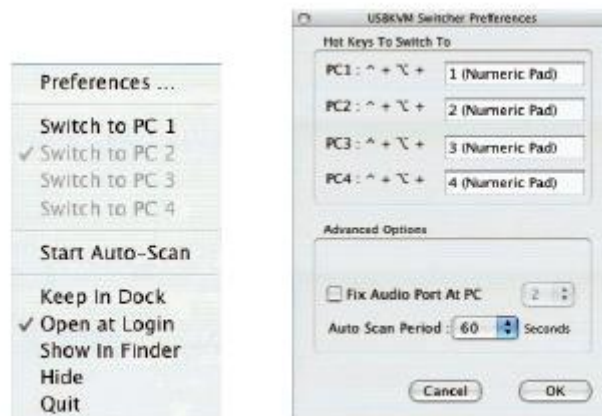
Preferences ...

Switch to PC 1
✓ Switch to PC 2
Switch to PC 3
Switch to PC 4

Start Auto-Scan

Keep In Dock
✓ Open at Login
Show In Finder
Hide
Quit

USBKVM Switcher Preferences

Hot Keys To Switch To

PC1 : ^ + ⌥ + 1 (Numeric Pad)

PC2 : ^ + ⌥ + 2 (Numeric Pad)

PC3 : ^ + ⌥ + 3 (Numeric Pad)

PC4 : ^ + ⌥ + 4 (Numeric Pad)

Advanced Options

Fix Audio Port At PC 2

Auto Scan Period : 60 Seconds

Cancel OK